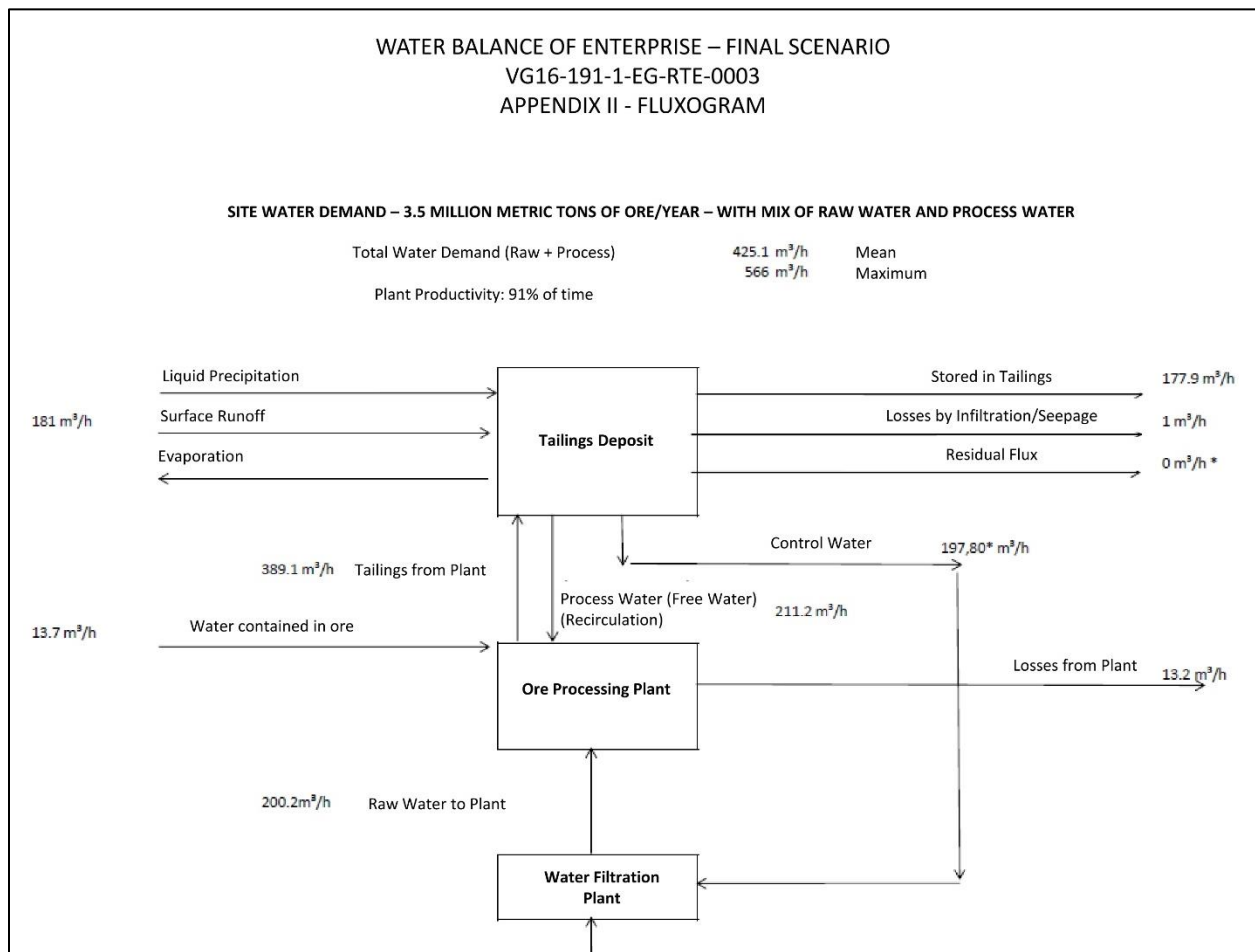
WATER BALANCE OF ENTERPRISE – FINAL SCENARIO
VG16-191-1-EG-RTE-0003
APPENDIX II - FLUXOGRAM

SITE WATER DEMAND – 3.5 MILLION METRIC TONS OF ORE/YEAR – WITH MIX OF RAW WATER AND PROCESS WATER

Total Water Demand (Raw + Process) 425.1 $m^3/h$ Mean
566 $m^3/h$ Maximum

Plant Productivity: 91% of time

Liquid Precipitation

181 $m^3/h$ Surface Runoff

Evaporation

Tailings Deposit

Stored in Tailings 177.9 $m^3/h$

Losses by Infiltration/Seepage 1 $m^3/h$

Residual Flux 0 $m^3/h$ *

Control Water 197,80* $m^3/h$

389.1 $m^3/h$ Tailings from Plant

Process Water (Free Water) (Recirculation) 211.2 $m^3/h$

13.7 $m^3/h$ Water contained in ore

Ore Processing Plant

Losses from Plant 13.2 $m^3/h$

200.2$m^3/h$ Raw Water to Plant

Water Filtration Plant